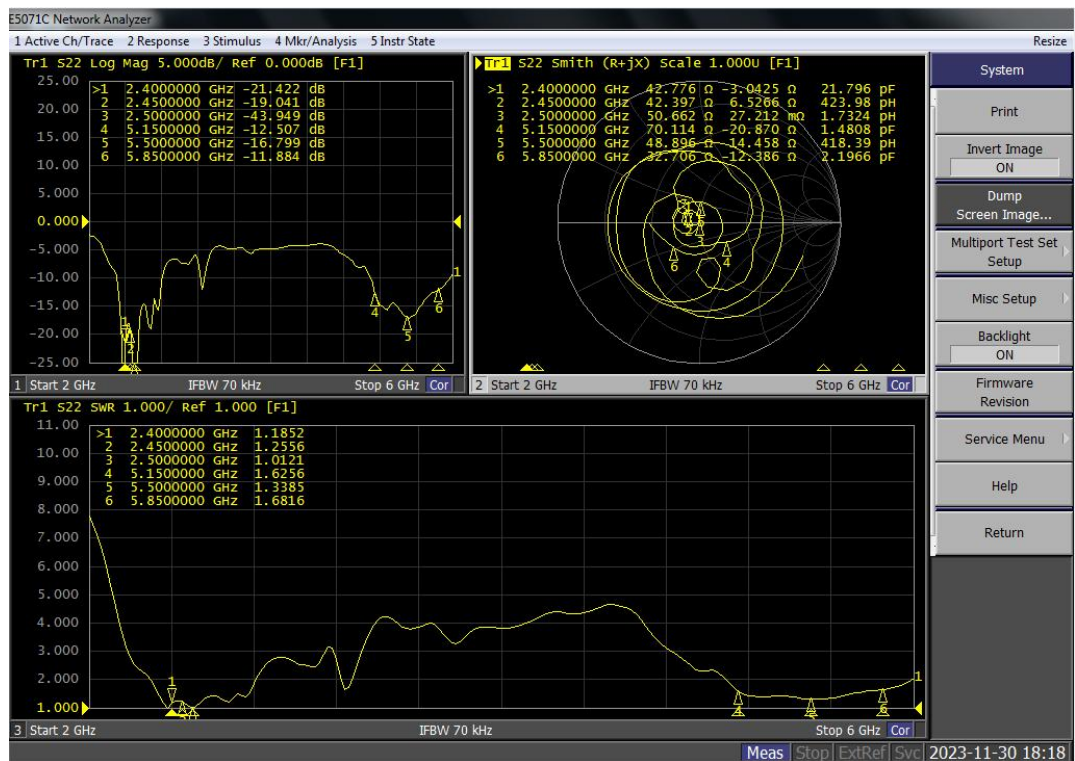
E5071C Network Analyzer

1 Active Ch/Trace 2 Response 3 Stimulus 4 Mkr/Analysis 5 Instr State Resize

Tr1 S22 Log Mag 5.000dB/ Ref 0.000dB [F1]

| | | | |
|---|---|---|---|
| >1 | 2.4000000 GHz | -21.422 | dB |
| 2 | 2.4500000 GHz | -19.041 | dB |
| 3 | 2.5000000 GHz | -43.949 | dB |
| 4 | 5.1500000 GHz | -12.507 | dB |
| 5 | 5.5000000 GHz | -16.799 | dB |
| 6 | 5.8500000 GHz | -11.884 | dB |

25.00
20.00
15.00
10.00
5.000
0.000
-5.000
-10.00
-15.00
-20.00
-25.00

1 Start 2 GHz IFBW 70 kHz Stop 6 GHz Cor

Tr1 S22 Smith (R+jX) Scale 1.000U [F1]

| | | | | |
|---|---|---|---|---|
| >1 | 2.4000000 GHz | 42.776 Ω | -3.0425 Ω | 21.796 pF |
| 2 | 2.4500000 GHz | 42.397 Ω | 6.5266 Ω | 423.98 pH |
| 3 | 2.5000000 GHz | 50.662 Ω | 27.212 mΩ | 1.7324 pH |
| 4 | 5.1500000 GHz | 70.114 Ω | -20.870 Ω | 1.4808 pF |
| 5 | 5.5000000 GHz | 48.896 Ω | 14.458 Ω | 418.39 pH |
| 6 | 5.8500000 GHz | 32.706 Ω | -12.386 Ω | 2.1966 pF |

2 Start 2 GHz IFBW 70 kHz Stop 6 GHz Cor

Tr1 S22 SWR 1.000/ Ref 1.000 [F1]

| | | |
|---|---|---|
| >1 | 2.4000000 GHz | 1.1852 |
| 2 | 2.4500000 GHz | 1.2556 |
| 3 | 2.5000000 GHz | 1.0121 |
| 4 | 5.1500000 GHz | 1.6256 |
| 5 | 5.5000000 GHz | 1.3385 |
| 6 | 5.8500000 GHz | 1.6816 |

11.00
10.00
9.000
8.000
7.000
6.000
5.000
4.000
3.000
2.000
1.000

3 Start 2 GHz IFBW 70 kHz Stop 6 GHz Cor

System
Print
Invert Image
ON
Dump
Screen Image...
Multiport Test Set
Setup
Misc Setup
Backlight
ON
Firmware
Revision
Service Menu
Help
Return

Meas Stop ExtRef Svc 2023-11-30 18:18